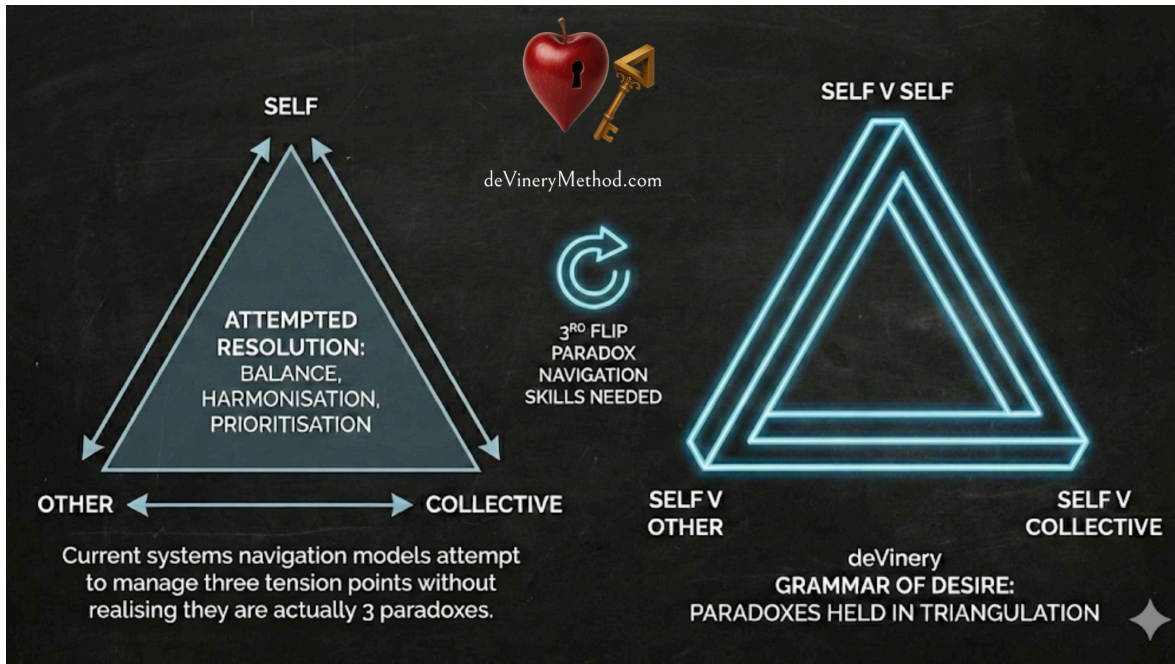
SELF

ATTEMPTED RESOLUTION:
BALANCE, HARMONISATION, PRIORITISATION

OTHER

COLLECTIVE

Current systems navigation models attempt to manage three tension points without realising they are actually 3 paradoxes.

deVineryMethod.com

3RD FLIP
PARADOX NAVIGATION SKILLS NEEDED

SELF V SELF

SELF V OTHER

SELF V COLLECTIVE

deVinery
GRAMMAR OF DESIRE:
PARADOXES HELD IN TRIANGULATION